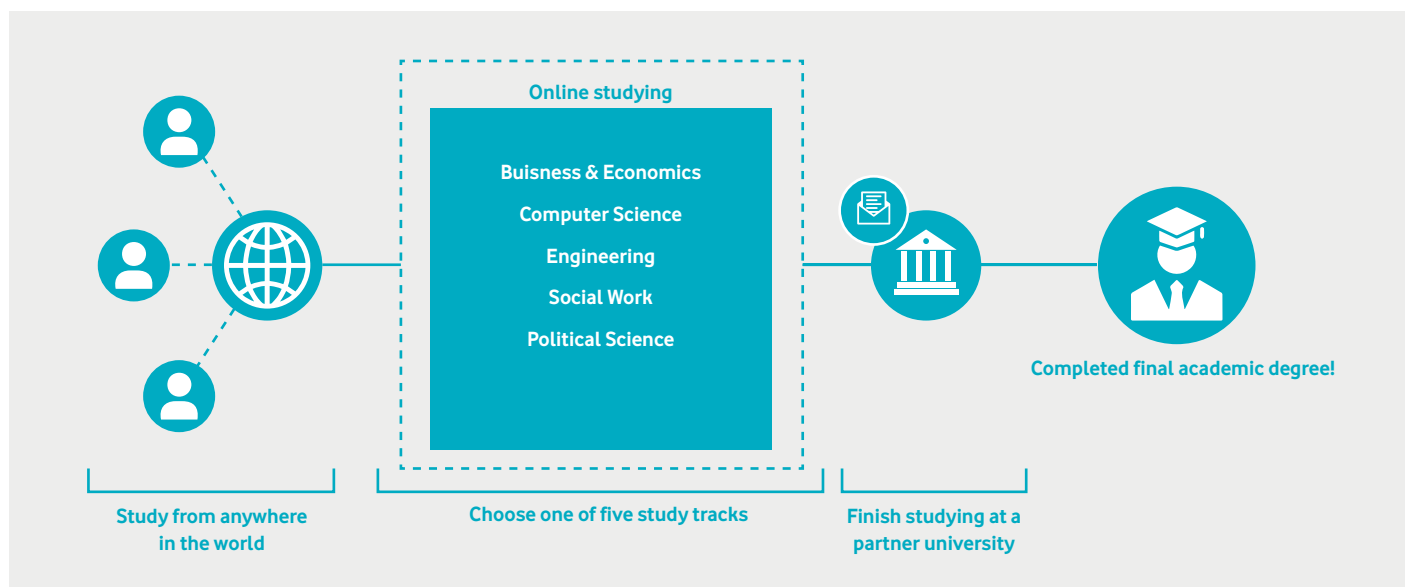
Online studying

Buisness & Economics

Computer Science

Engineering

Social Work

Political Science

Completed final academic degree!

Study from anywhere in the world

Choose one of five study tracks

Finish studying at a partner university